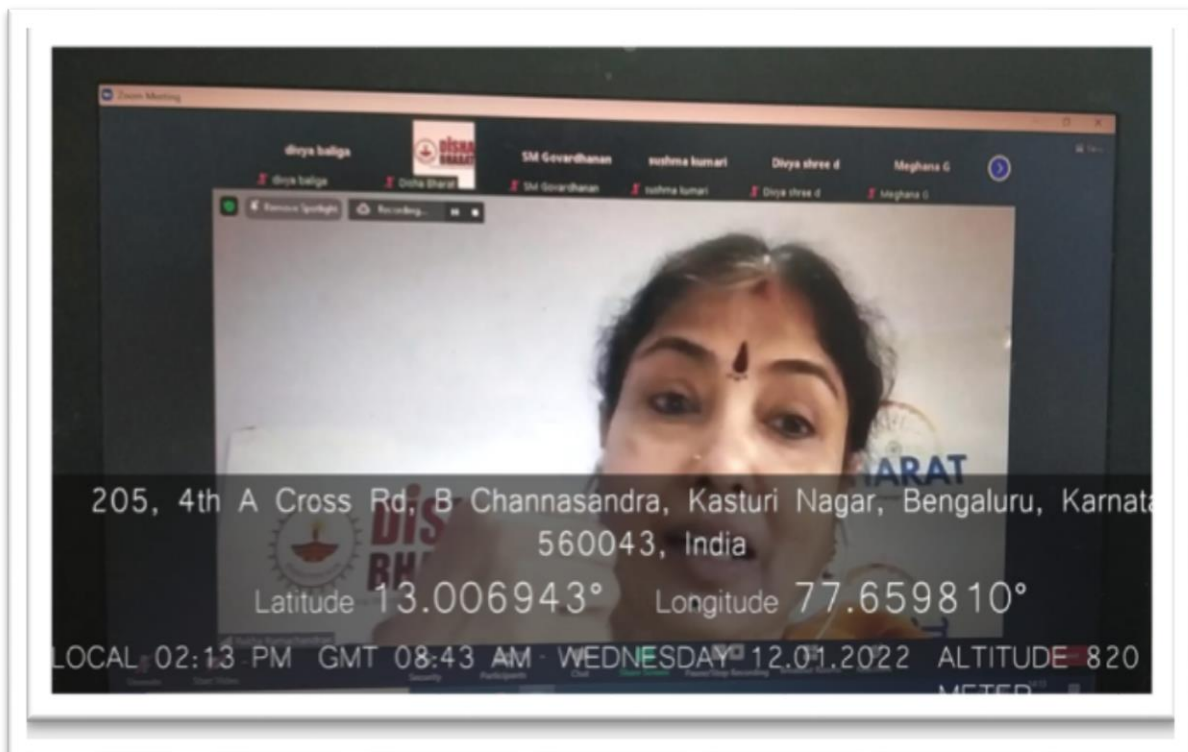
Zoom Meeting

divya baliga

DISHA BHARAT

SM Govardhanan

sushma kumari

Divya shree d

Meghana G

divya baliga

Disha Bharat

SM Govardhanan

sushma kumari

Divya shree d

Meghana G

Remove Spotlight

Recording...

BHARAT

205, 4th A Cross Rd, B Channasandra, Kasturi Nagar, Bengaluru, Karnata
560043, India

Latitude 13.006943° Longitude 77.659810°

LOCAL 02:13 PM GMT 08:43 AM WEDNESDAY 12.01.2022 ALTITUDE 820 METER